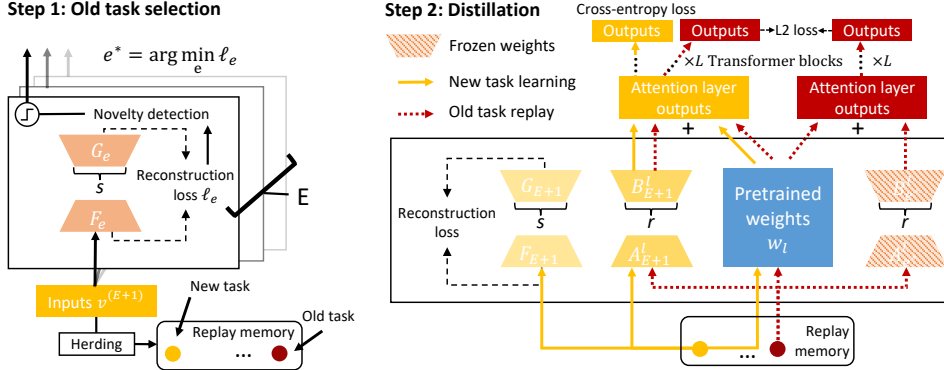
Step 1: Old task selection

$e^* = \arg\min_e \ell_e$

Novelty detection

$G_e$

$s$

Reconstruction loss $\ell_e$

$F_e$

E

Inputs $v^{(E+1)}$

New task

Old task

Herding

Replay memory

...

Step 2: Distillation

Frozen weights

New task learning

Old task replay

Cross-entropy loss

Outputs

Outputs

L2 loss

Outputs

$\times L$ Transformer blocks

$\times L$

Attention layer outputs

Attention layer outputs

+

+

Reconstruction loss

$G_{E+1}$

$s$

$F_{E+1}$

$B_{E+1}^l$

$r$

$A_{E+1}^l$

Pretrained weights $w_l$

$B_e^l$

$r$

$A_e^l$

...

Replay memory